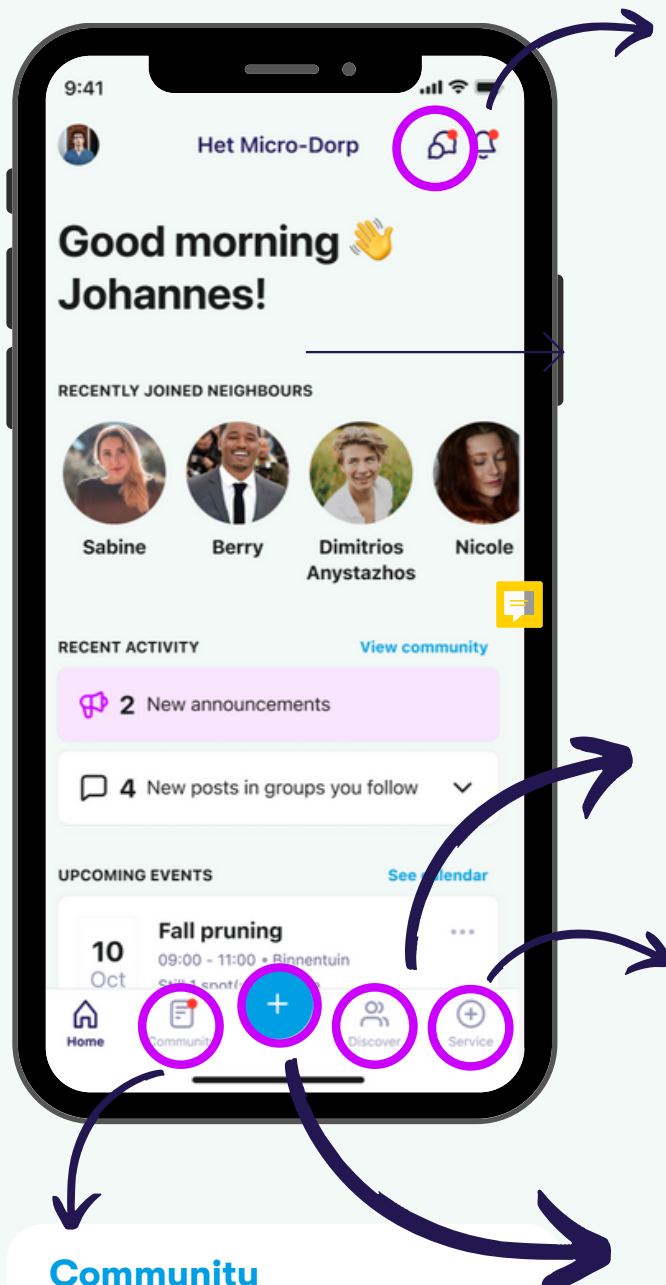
9:41

Het Micro-Dorp

Good morning 👋 Johannes!

RECENTLY JOINED NEIGHBOURS

Sabine

Berry

Dimitrios Anystazhos

Nicole

RECENT ACTIVITY

View community

2 New announcements

4 New posts in groups you follow

UPCOMING EVENTS

See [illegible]endar

10 Oct

Fall pruning

09:00 - 11:00 • Binnentuin

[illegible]

Home

Communit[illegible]

+

Discover

Service

Communitu